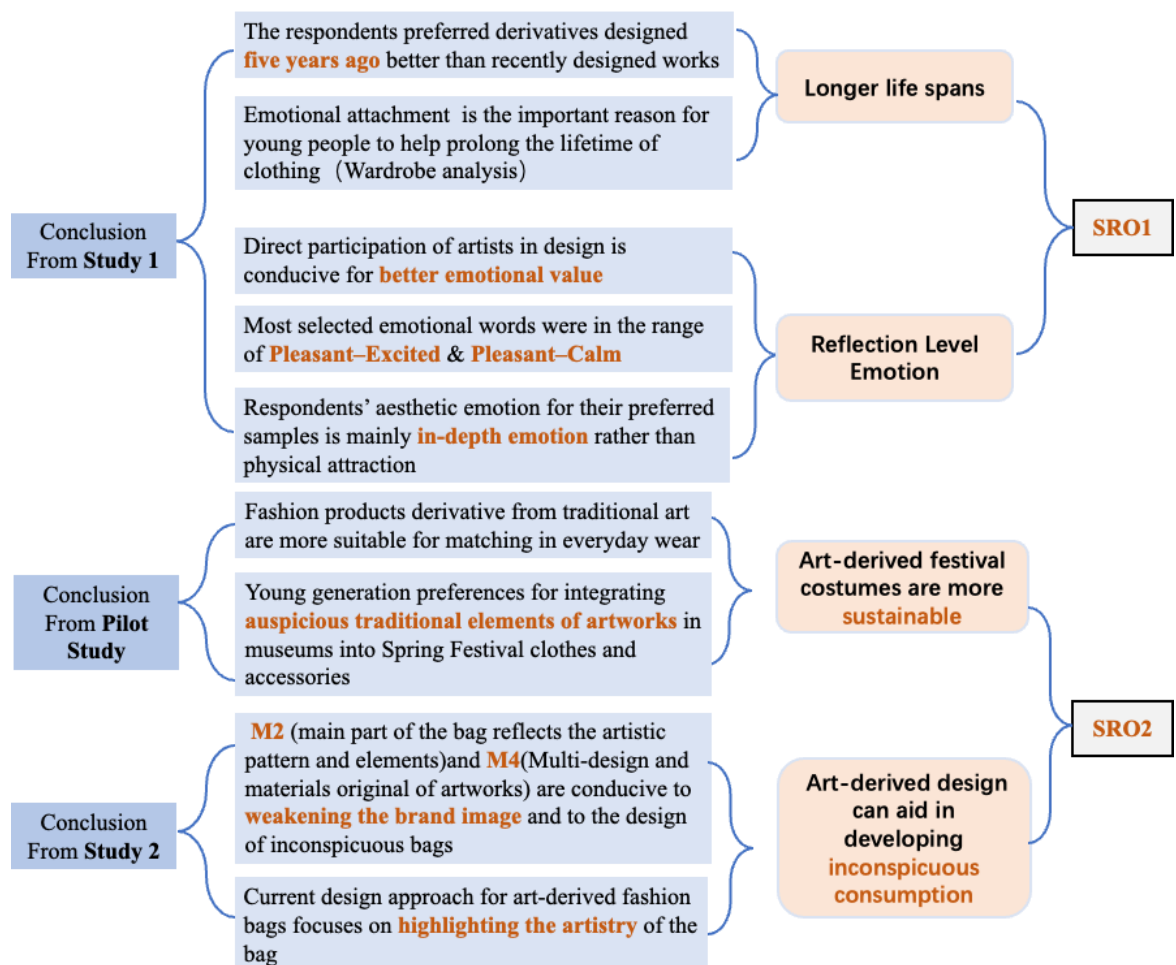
Conclusion From **Study 1**

The respondents preferred derivatives designed five years ago better than recently designed works

Emotional attachment is the important reason for young people to help prolong the lifetime of clothing（Wardrobe analysis）

Longer life spans

Direct participation of artists in design is conducive for better emotional value

Most selected emotional words were in the range of Pleasant–Excited & Pleasant–Calm

Respondents’ aesthetic emotion for their preferred samples is mainly in-depth emotion rather than physical attraction

Reflection Level Emotion

SRO1

Conclusion From Pilot Study

Fashion products derivative from traditional art are more suitable for matching in everyday wear

Young generation preferences for integrating auspicious traditional elements of artworks in museums into Spring Festival clothes and accessories

Art-derived festival costumes are more sustainable

Conclusion From Study 2

M2 (main part of the bag reflects the artistic pattern and elements)and M4(Multi-design and materials original of artworks) are conducive to weakening the brand image and to the design of inconspicuous bags

Current design approach for art-derived fashion bags focuses on highlighting the artistry of the bag

Art-derived design can aid in developing inconspicuous consumption

SRO2